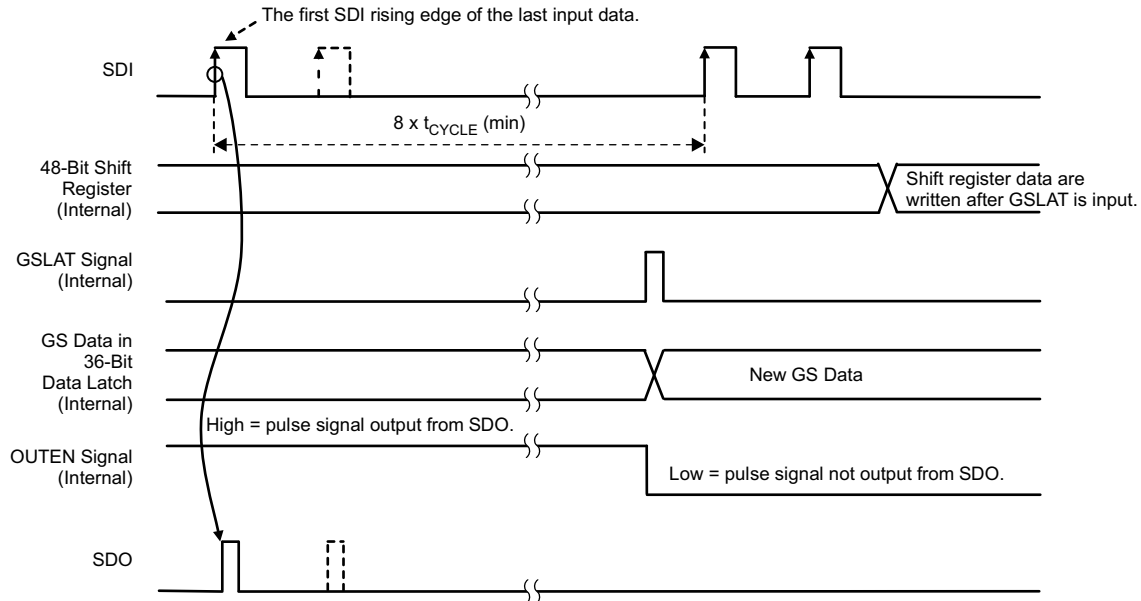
The first SDI rising edge of the last input data.

SDI

8 x $t_{CYCLE}$ (min)

48-Bit Shift Register (Internal)

Shift register data are written after GSLAT is input.

GSLAT Signal (Internal)

GS Data in 36-Bit Data Latch (Internal)

New GS Data

High = pulse signal output from SDO.

OUTEN Signal (Internal)

Low = pulse signal not output from SDO.

SDO